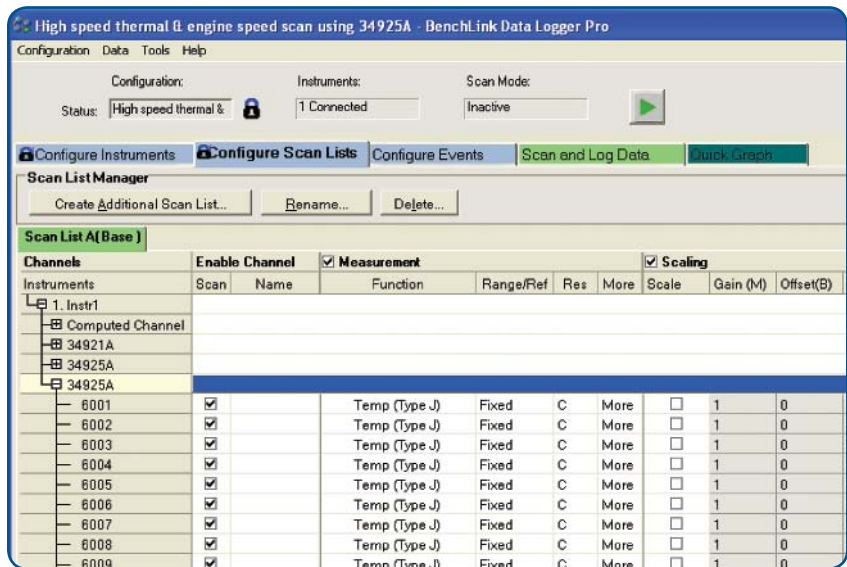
High speed thermal & engine speed scan using 34925A - BenchLink Data Logger Pro

Configuration Data Tools Help

Configuration: Instruments: Scan Mode:

Status: High speed thermal & 1 Connected Inactive

Configure Instruments Configure Scan Lists Configure Events Scan and Log Data Quick Graph

Scan List Manager

Create Additional Scan List... Rename... Delete...

Scan List A(Base)

| Channels | Enable Channel | | ☑ Measurement | | | | ☑ Scaling | | |
|---|---|---|---|---|---|---|---|---|---|
| Instruments | Scan | Name | Function | Range/Ref | Res | More | Scale | Gain (M) | Offset(B) |
| 1. Instr1 | | | | | | | | | |
| Computed Channel | | | | | | | | | |
| 34921A | | | | | | | | | |
| 34925A | | | | | | | | | |
| 34925A | | | | | | | | | |
| 6001 | ☑ | | Temp (Type J) | Fixed | C | More | ☐ | 1 | 0 |
| 6002 | ☑ | | Temp (Type J) | Fixed | C | More | ☐ | 1 | 0 |
| 6003 | ☑ | | Temp (Type J) | Fixed | C | More | ☐ | 1 | 0 |
| 6004 | ☑ | | Temp (Type J) | Fixed | C | More | ☐ | 1 | 0 |
| 6005 | ☑ | | Temp (Type J) | Fixed | C | More | ☐ | 1 | 0 |
| 6006 | ☑ | | Temp (Type J) | Fixed | C | More | ☐ | 1 | 0 |
| 6007 | ☑ | | Temp (Type J) | Fixed | C | More | ☐ | 1 | 0 |
| 6008 | ☑ | | Temp (Type J) | Fixed | C | More | ☐ | 1 | 0 |
| 6009 | ☑ | | Temp (Type J) | Fixed | C | More | ☐ | 1 | 0 |